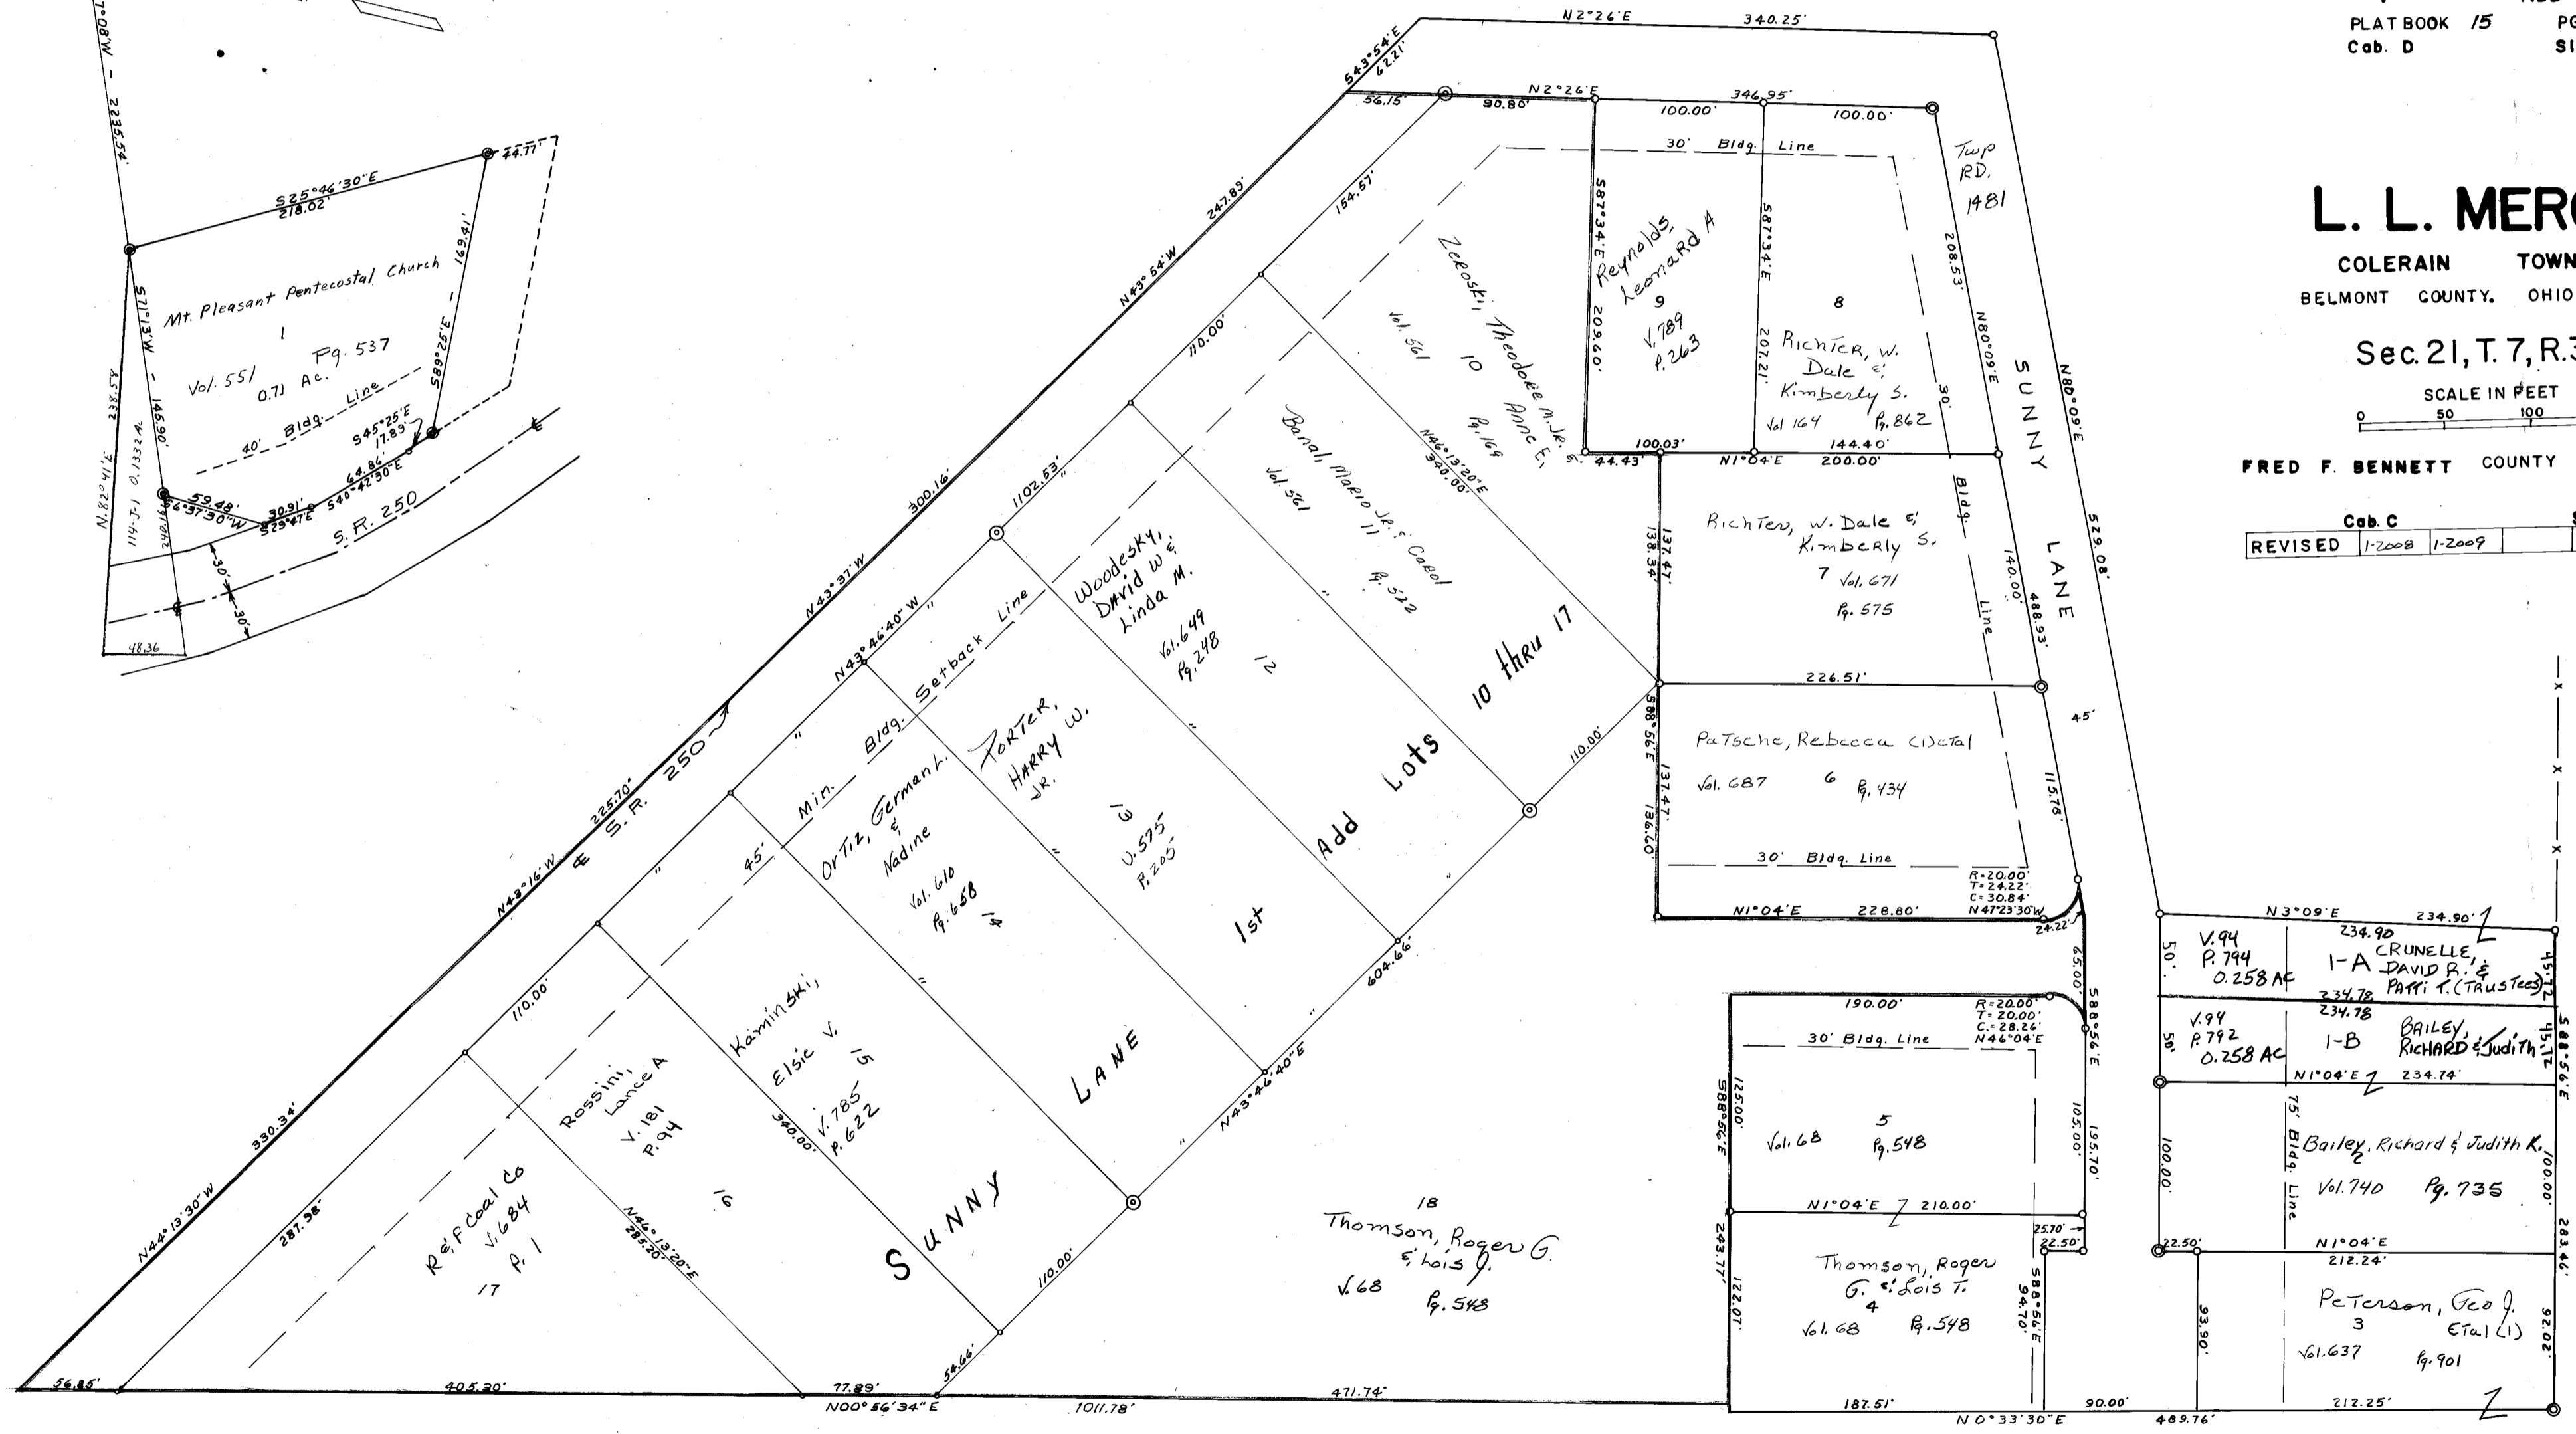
PLAT BOOK 15
Cab. D

L. L. MERC
COLERAIN TOWN
BELMONT COUNTY, OHIO
Sec. 21, T. 7, R.3
SCALE IN FEET
0 50 100
FRED F. BENNETT COUNTY
Cab. C
REVISED 1-2008 1-2009

N2°26'E 340.25'
S43°54'E 62.21'
56.15' 90.80' N2°26'E 346.95' 100.00' 100.00'
30' Bldg. Line
Twp RD. 1481
S87°34'E 209.60'
Reynolds, Leonard A 9 V.789 P.263
S87°34'E 207.21'
8 Richter, W. Dale & Kimberly S. Vol 164 Pg. 862
208.53'
N80°09'E
N80°09'E 529.08'
SUNNY LANE
100.03' 144.40'
44.43' N1°04'E 200.00'
Richter, W. Dale & Kimberly S. 7 Vol. 671 Pg. 575
138.34' 137.47'
140.00'
Bldg. Line
488.93'
226.51'
S88°56'E
PaTsche, Rebecca (L)eTal Vol. 687 6 Pg. 434
137.47'
136.60'
45'
115.78'
30' Bldg. Line
R=20.00' T=24.22' C=30.84' N47°23'30"W
N1°04'E 228.80'
24.22'
65.00'
S88°56'E
190.00'
R=20.00' T=20.00' C.=28.26' N46°04'E
30' Bldg. Line
S88°56'E 125.00'
Vol. 68 5 Pg. 548
105.00'
195.70'
N1°04'E 210.00'
25.70' 22.50'
243.77'
122.07'
Thomson, Roger G. & Lois T. 4 Vol. 68 Pg. 548
S88°56'E 94.70'
187.51' 90.00'
N 0°33'30"E 489.76'
N3°09'E 234.90' 234.90'
50' V.94 P.794 0.258 AC 1-A CRUNELLE, DAVID R. & PATTI T. (TRUSTEES)
45.72'
234.78 234.78
50' V.94 P.792 0.258 AC 1-B BAILEY, RICHARD & Judith
45.72'
S88°56'E
N1°04'E 234.74'
75' Bldg. Line
100.00'
Bailey, Richard & Judith K. 2 Vol. 740 Pg. 735
100.00'
22.50'
N1°04'E 212.24'
93.90'
PeTerson, Geo J. 3 ETal (L) Vol. 637 Pg. 901
283.46'
92.02'
212.25'

Zeroski, Theodore M. Jr. & Anne E. Vol. 561 10 Pg. 164
154.57'
N46°13'20"E 340.00'
Banal, Mario Jr. & Carol Vol. 561 11 Pg. 532
110.00'
Woodesky, David W. & Linda M. Vol. 649 Pg. 248 12
10 thru 17
110.00'
1st Add Lots
Porter, Harry W. Jr. 13 V. 575 P. 205
Ortiz, German L. & Nadine Vol. 610 Pg. 658 14
Min. Bldg. Setback Line
45'
Kaminski, Elsie V. 15 V. 785 P. 622
340.00'
Rossini, Lance A V. 181 P. 94 16
N46°13'20"E 285.20'
Re & F Coal Co V. 684 P. 1 17
287.98'
110.00'
SUNNY LANE
N43°46'40"E
604.66'
110.00'
N43°46'40"W
1102.53'
N43°54'W 247.89'
N43°37'W 300.16'
225.70' ℄ S.R. 250
N43°16'W
330.34'
N44°13'30"W
18 Thomson, Roger G. & Lois J. V.68 Pg. 548
56.85' 405.30' 77.89' 54.66' 471.74'
N00°56'34"E 1011.78'

Mt. Pleasant Pentecostal Church 1 Vol. 551 Pg. 537 0.71 Ac.
S25°46'30"E 218.02'
44.77'
S89°25'E 169.41'
S71°13'W 145.90'
40' Bldg. Line
S45°25'E 17.89'
64.86' S40°42'30"E
59.48' 30.91'
S6°37'30"W S29°47'E
S.R. 250
30' 30'
N.82°41'E 238.54'
114-J-1 0.1332 A.
242.14'
48.36
7.08'W - 2225.54'